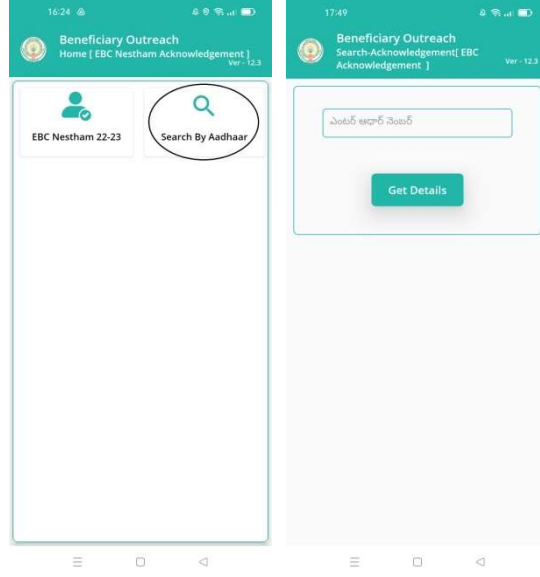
16:24

Beneficiary Outreach
Home [ EBC Nestham Acknowledgement ]
Ver - 12.3

EBC Nestham 22-23

Search By Aadhaar

17:49

Beneficiary Outreach
Search-Acknowledgement[ EBC Acknowledgement ]
Ver - 12.3

ఎంటర్ ఆధార్ నెంబర్

Get Details